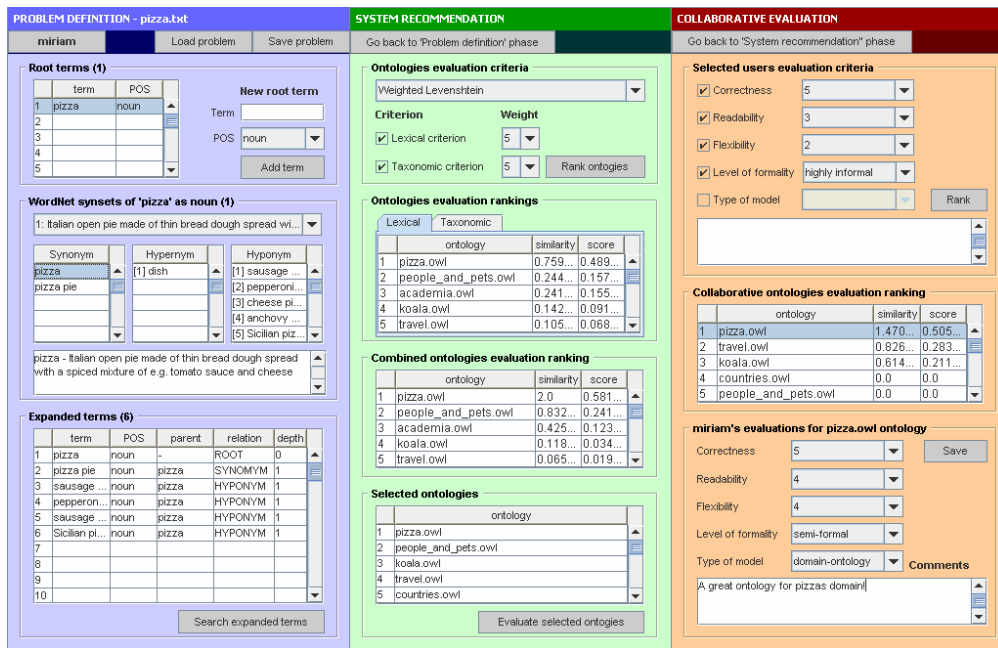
PROBLEM DEFINITION - pizza.txt

miriam | Load problem | Save problem

Root terms (1)

| | term | POS |
|---|---|---|
| 1 | pizza | noun |
| 2 | | |
| 3 | | |
| 4 | | |
| 5 | | |

New root term
Term
POS noun
Add term

WordNet synsets of 'pizza' as noun (1)
1: Italian open pie made of thin bread dough spread wi...

| Synonym |
|---|
| pizza |
| pizza pie |

| Hypernym |
|---|
| [1] dish |

| Hyponym |
|---|
| [1] sausage ... |
| [2] pepperoni... |
| [3] cheese pi... |
| [4] anchovy ... |
| [5] Sicilian piz... |

pizza - Italian open pie made of thin bread dough spread with a spiced mixture of e.g. tomato sauce and cheese

Expanded terms (6)

| | term | POS | parent | relation | depth |
|---|---|---|---|---|---|
| 1 | pizza | noun | - | ROOT | 0 |
| 2 | pizza pie | noun | pizza | SYNOMYM | 1 |
| 3 | sausage ... | noun | pizza | HYPONYM | 1 |
| 4 | pepperon... | noun | pizza | HYPONYM | 1 |
| 5 | sausage ... | noun | pizza | HYPONYM | 1 |
| 6 | Sicilian pi... | noun | pizza | HYPONYM | 1 |
| 7 | | | | | |
| 8 | | | | | |
| 9 | | | | | |
| 10 | | | | | |

Search expanded terms

SYSTEM RECOMMENDATION

Go back to 'Problem definition' phase

Ontologies evaluation criteria
Weighted Levenshtein
Criterion Weight
Lexical criterion 5
Taxonomic criterion 5
Rank ontogies

Ontologies evaluation rankings
Lexical | Taxonomic

| | ontology | similarity | score |
|---|---|---|---|
| 1 | pizza.owl | 0.759... | 0.489... |
| 2 | people_and_pets.owl | 0.244... | 0.157... |
| 3 | academia.owl | 0.241... | 0.155... |
| 4 | koala.owl | 0.142... | 0.091... |
| 5 | travel.owl | 0.105... | 0.068... |

Combined ontologies evaluation ranking

| | ontology | similarity | score |
|---|---|---|---|
| 1 | pizza.owl | 2.0 | 0.581... |
| 2 | people_and_pets.owl | 0.832... | 0.241... |
| 3 | academia.owl | 0.425... | 0.123... |
| 4 | koala.owl | 0.118... | 0.034... |
| 5 | travel.owl | 0.065... | 0.019... |

Selected ontologies

| | ontology |
|---|---|
| 1 | pizza.owl |
| 2 | people_and_pets.owl |
| 3 | koala.owl |
| 4 | travel.owl |
| 5 | countries.owl |

Evaluate selected ontogies

COLLABORATIVE EVALUATION

Go back to 'System recommendation" phase

Selected users evaluation criteria
Correctness 5
Readability 3
Flexibility 2
Level of formality highly informal
Type of model
Rank

Collaborative ontologies evaluation ranking

| | ontology | similarity | score |
|---|---|---|---|
| 1 | pizza.owl | 1.470... | 0.505... |
| 2 | travel.owl | 0.826... | 0.283... |
| 3 | koala.owl | 0.614... | 0.211... |
| 4 | countries.owl | 0.0 | 0.0 |
| 5 | people_and_pets.owl | 0.0 | 0.0 |

miriam's evaluations for pizza.owl ontology
Correctness 5
Save
Readability 4
Flexibility 4
Level of formality semi-formal
Type of model domain-ontology
Comments
A great ontology for pizzas domain!